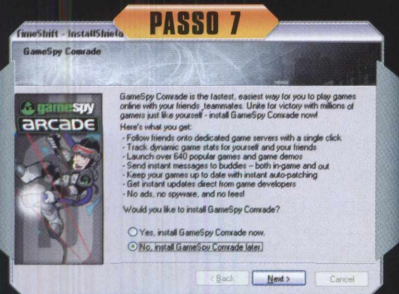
PASSO 7

TimeShift - InstallShield

GameSpy Comrade

gamespy ARCADE

GameSpy Comrade is the fastest, easiest way for you to play games online with your friends, teammates. Unite for victory with millions of gamers just like yourself - install GameSpy Comrade now!

Here's what you get:
- Follow friends onto dedicated game servers with a single click
- Track dynamic game stats for yourself and your friends
- Launch over 640 popular games and game demos
- Send instant messages to buddies -- both in-game and out
- Keep your games up to date with instant auto-patching
- Get instant updates direct from game developers
- No ads, no spyware, and no fees!

Would you like to install GameSpy Comrade?

Yes, install GameSpy Comrade now.
No, install GameSpy Comrade later.

< Back
Next >
Cancel